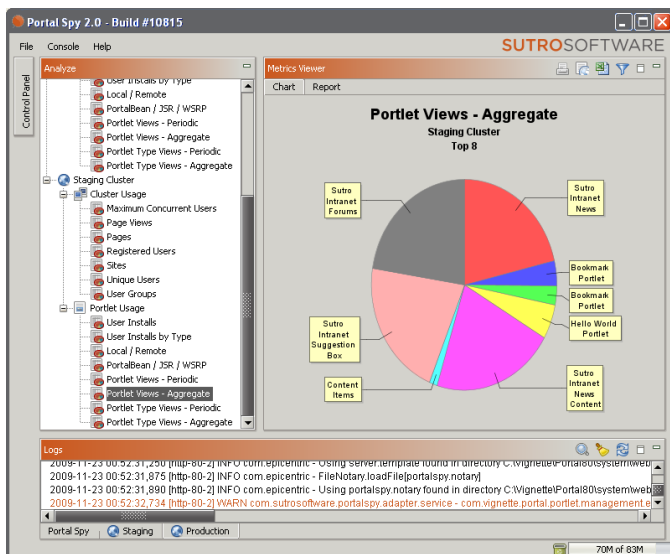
Portal Spy 2.0 - Build #10815

File Console Help

SUTROSOFTWARE

Control Panel

Analyze

User Installs by Type
Local / Remote
PortalBean / JSR / WSRP
Portlet Views - Periodic
Portlet Views - Aggregate
Portlet Type Views - Periodic
Portlet Type Views - Aggregate
Staging Cluster
Cluster Usage
Maximum Concurrent Users
Page Views
Pages
Registered Users
Sites
Unique Users
User Groups
Portlet Usage
User Installs
User Installs by Type
Local / Remote
PortalBean / JSR / WSRP
Portlet Views - Periodic
Portlet Views - Aggregate
Portlet Type Views - Periodic
Portlet Type Views - Aggregate

Metrics Viewer

Chart Report

Portlet Views - Aggregate
Staging Cluster
Top 8

Sutro Intranet Forums
Sutro Intranet News
Bookmark Portlet
Bookmark Portlet
Hello World Portlet
Sutro Intranet News Content
Content Items
Sutro Intranet Suggestion Box

Logs

2009-11-23 00:52:31,250 [http-80-2] INFO com.epicentric - Using server.template found in directory C:\Vignette\Portal80\system\web
2009-11-23 00:52:31,875 [http-80-2] INFO com.epicentric - FileNotary.loadFile[portalspy.notary]
2009-11-23 00:52:31,890 [http-80-2] INFO com.epicentric - Using portalspy.notary found in directory C:\Vignette\Portal80\system\web
2009-11-23 00:52:32,734 [http-80-2] WARN com.sutrosoftware.portalspy.adapter.service - com.vignette.portal.portlet.management.e

Portal Spy Staging Production

70M of 83M